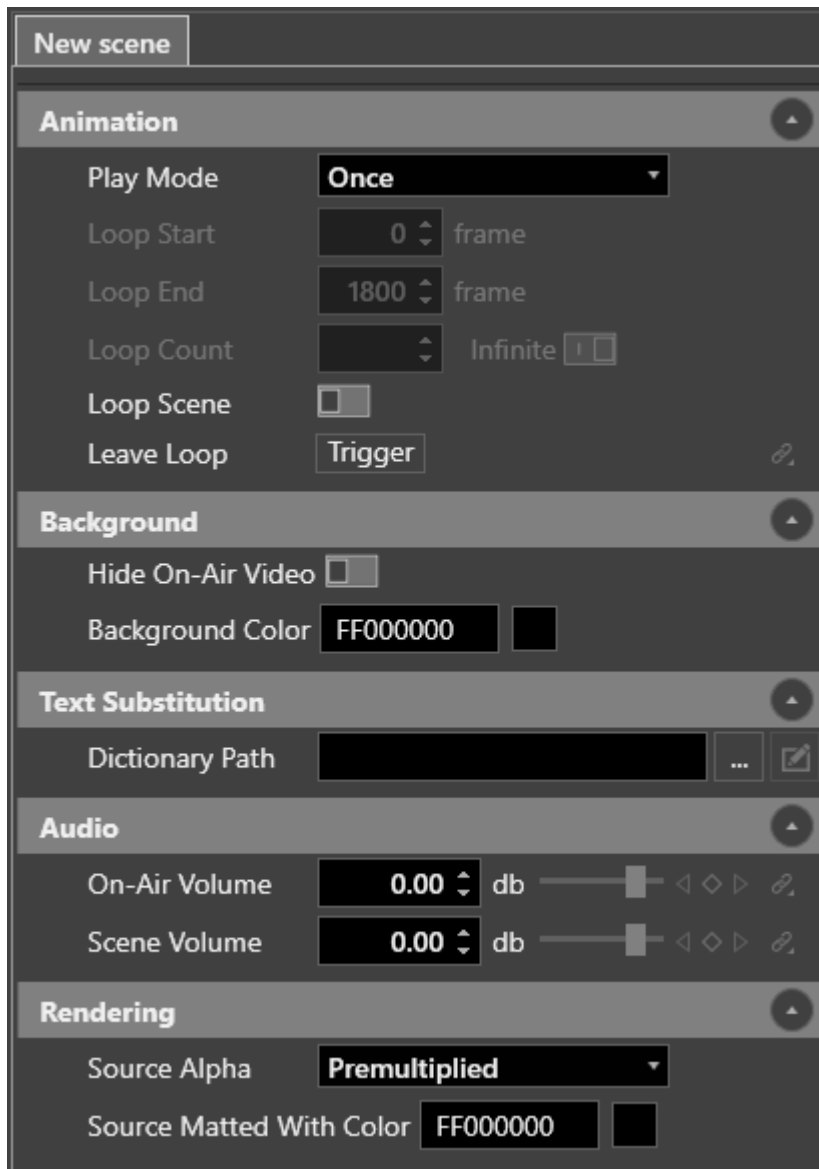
New scene

Animation

Play Mode Once

Loop Start 0 frame

Loop End 1800 frame

Loop Count Infinite

Loop Scene

Leave Loop Trigger

Background

Hide On-Air Video

Background Color FF000000

Text Substitution

Dictionary Path ...

Audio

On-Air Volume 0.00 db

Scene Volume 0.00 db

Rendering

Source Alpha Premultiplied

Source Matted With Color FF000000